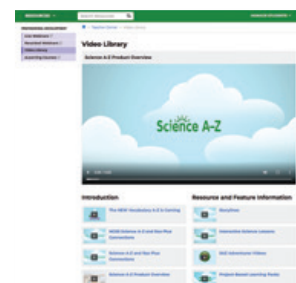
RESOURCES

PROFESSIONAL DEVELOPMENT

Video Library

Video Library

Science A-Z Product Overview

Science A-Z

Introduction

The NEW! Vocabulary A-Z is Coming

NGSS Science A-Z and Raz-Plus Connections

Science A-Z and Raz-Plus Connections

Science A-Z Product Overview

Resource and Feature Information

Storylines

Interactive Science Lessons

SAZ Adventure Videos

Project-Based Learning Packs